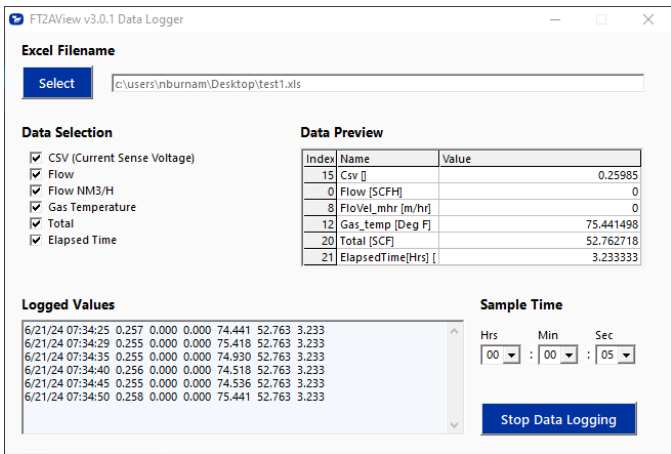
FT2AView v3.0.1 Data Logger

Excel Filename

Select

c:\users\nburnam\Desktop\test1.xls

Data Selection

CSV (Current Sense Voltage)
Flow
Flow NM3/H
Gas Temperature
Total
Elapsed Time

Data Preview

| Index | Name | Value |
|---|---|---|
| 15 | Csv [] | 0.25985 |
| 0 | Flow [SCFH] | 0 |
| 8 | FloVel_mhr [m/hr] | 0 |
| 12 | Gas_temp [Deg F] | 75.441498 |
| 20 | Total [SCF] | 52.762718 |
| 21 | ElapsedTime[Hrs] [ | 3.233333 |

Logged Values

6/21/24 07:34:25 0.257 0.000 0.000 74.441 52.763 3.233
6/21/24 07:34:29 0.255 0.000 0.000 75.418 52.763 3.233
6/21/24 07:34:35 0.255 0.000 0.000 74.930 52.763 3.233
6/21/24 07:34:40 0.256 0.000 0.000 74.518 52.763 3.233
6/21/24 07:34:45 0.255 0.000 0.000 74.536 52.763 3.233
6/21/24 07:34:50 0.258 0.000 0.000 75.441 52.763 3.233

Sample Time

Hrs Min Sec
00 : 00 : 05

Stop Data Logging